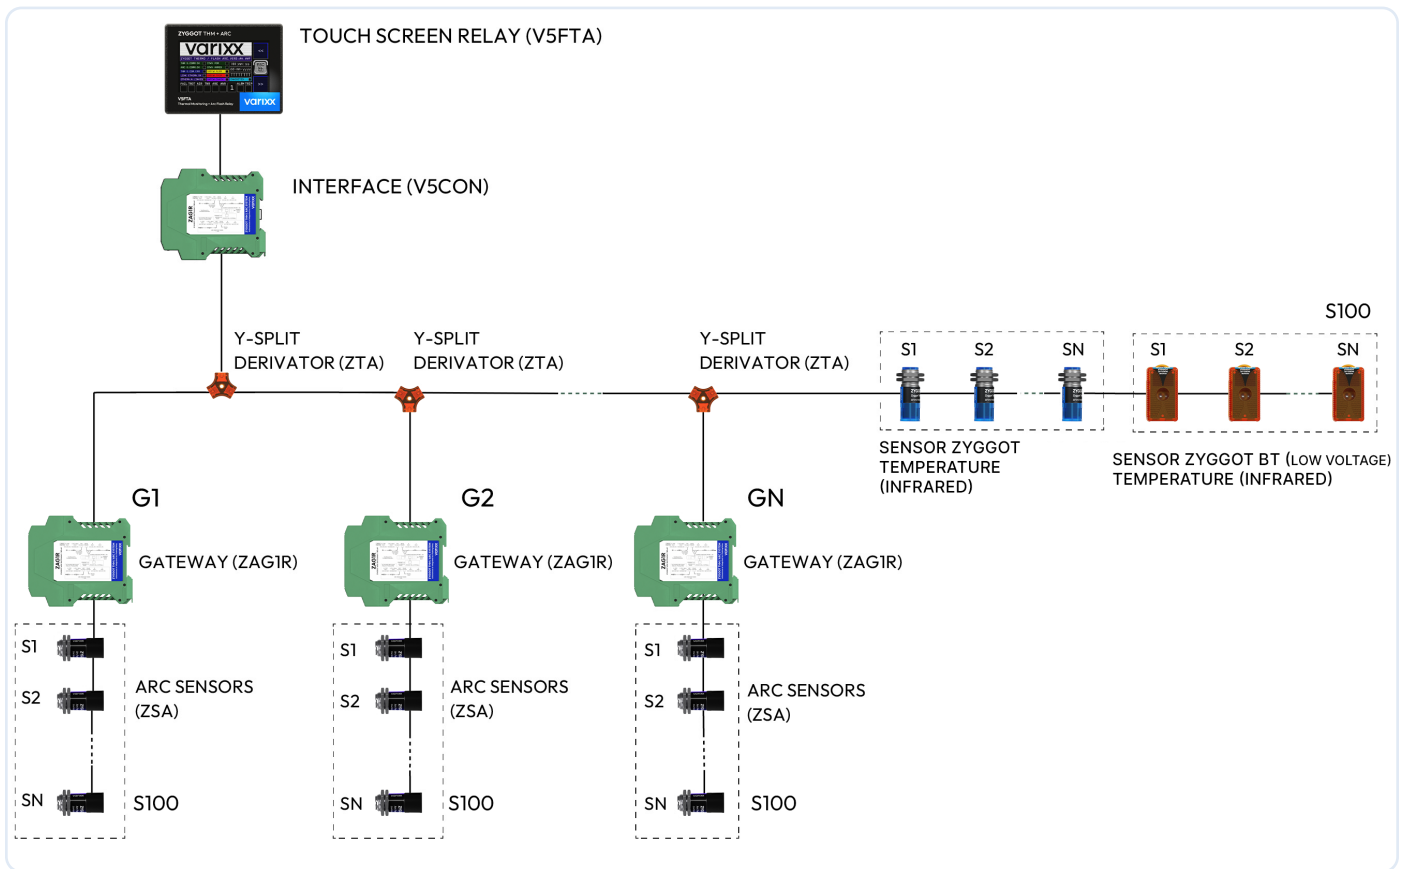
ZYGGOT THM + ARC
varixx
V5FTA
varixx

TOUCH SCREEN RELAY (V5FTA)

INTERFACE (V5CON)

Y-SPLIT DERIVATOR (ZTA)

Y-SPLIT DERIVATOR (ZTA)

Y-SPLIT DERIVATOR (ZTA)

S1 S2 SN

SENSOR ZYGGOT TEMPERATURE (INFRARED)

S100

S1 S2 SN

SENSOR ZYGGOT BT (LOW VOLTAGE) TEMPERATURE (INFRARED)

G1

GATEWAY (ZAG1R)

S1
S2
SN

ARC SENSORS (ZSA)

S100

G2

GATEWAY (ZAG1R)

S1
S2
SN

ARC SENSORS (ZSA)

S100

GN

GATEWAY (ZAG1R)

S1
S2
SN

ARC SENSORS (ZSA)

S100